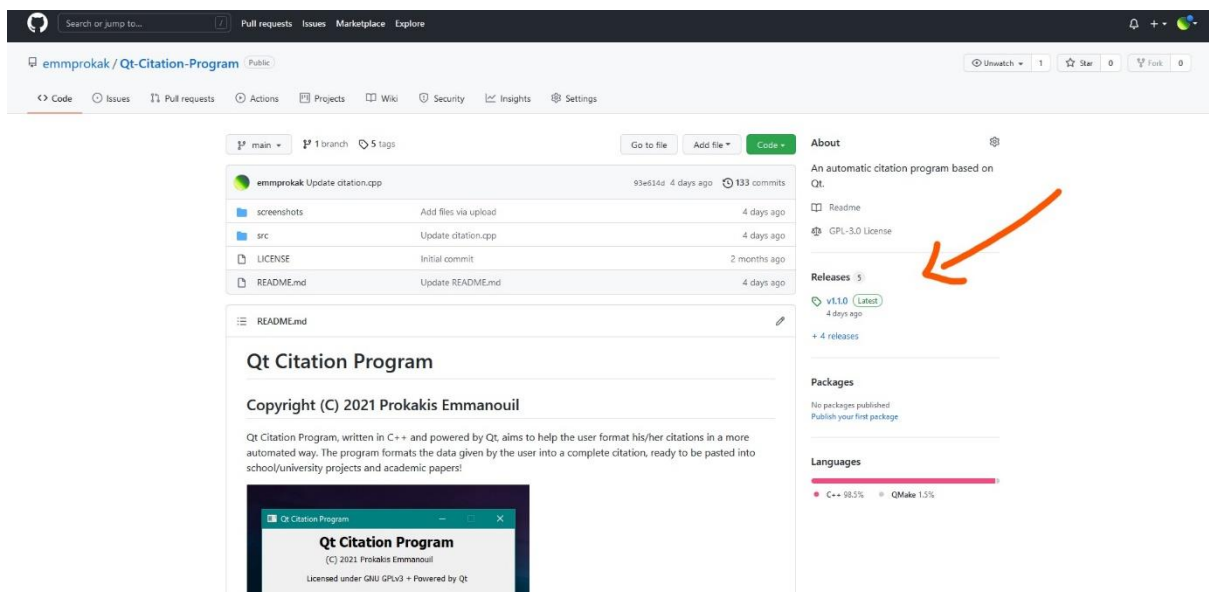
Search or jump to... / Pull requests Issues Marketplace Explore

emmprokak / Qt-Citation-Program Public

Unwatch 1 Star 0 Fork 0

Code Issues Pull requests Actions Projects Wiki Security Insights Settings

main 1 branch 5 tags

Go to file Add file Code

emmprokak Update citation.cpp 93e614d 4 days ago 133 commits

| | | |
|---|---|---|
| screenshots | Add files via upload | 4 days ago |
| src | Update citation.cpp | 4 days ago |
| LICENSE | Initial commit | 2 months ago |
| README.md | Update README.md | 4 days ago |

README.md

Qt Citation Program

Copyright (C) 2021 Prokakis Emmanouil

Qt Citation Program, written in C++ and powered by Qt, aims to help the user format his/her citations in a more automated way. The program formats the data given by the user into a complete citation, ready to be pasted into school/university projects and academic papers!

Qt Citation Program

Qt Citation Program

(C) 2021 Prokakis Emmanouil

Licensed under GNU GPLv3 + Powered by Qt

About

An automatic citation program based on Qt.

Readme

GPL-3.0 License

Releases 5

v1.1.0 Latest

4 days ago

+ 4 releases

Packages

No packages published

Publish your first package

Languages

C++ 98.5% QMake 1.5%